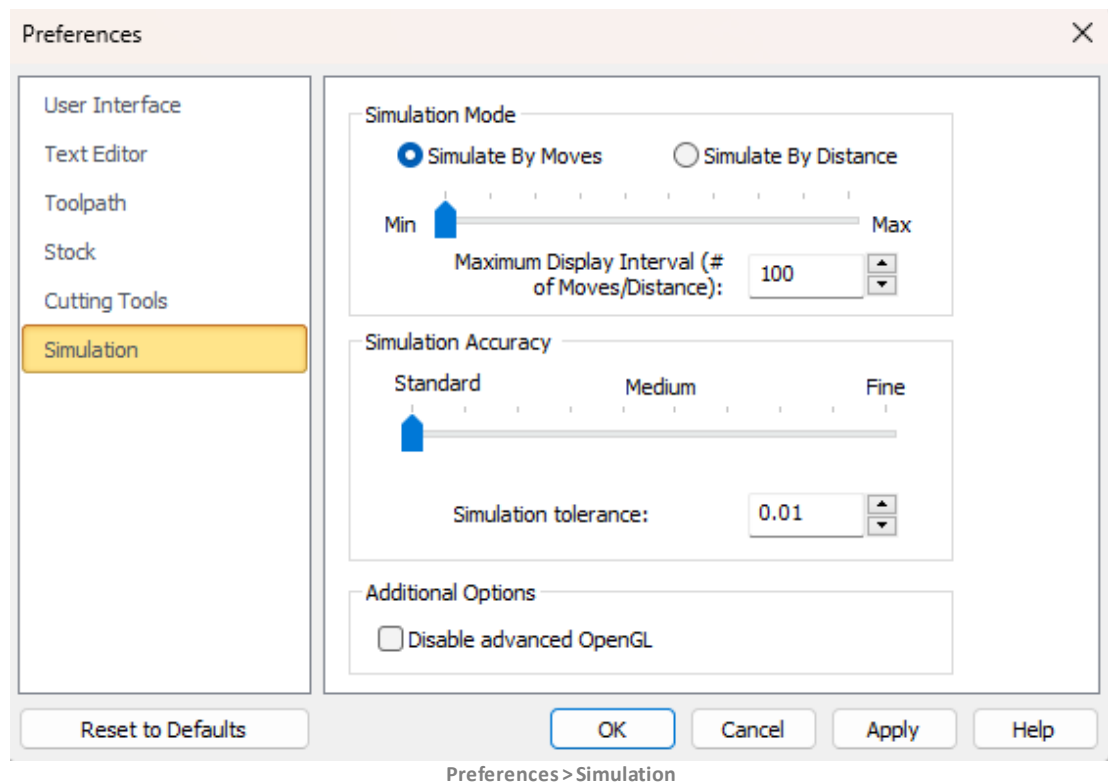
Preferences

User Interface
Text Editor
Toolpath
Stock
Cutting Tools
Simulation

Simulation Mode
Simulate By Moves
Simulate By Distance
Min
Max
Maximum Display Interval (# of Moves/Distance):
100

Simulation Accuracy
Standard
Medium
Fine
Simulation tolerance:
0.01

Additional Options
Disable advanced OpenGL

Reset to Defaults
OK
Cancel
Apply
Help

Preferences > Simulation